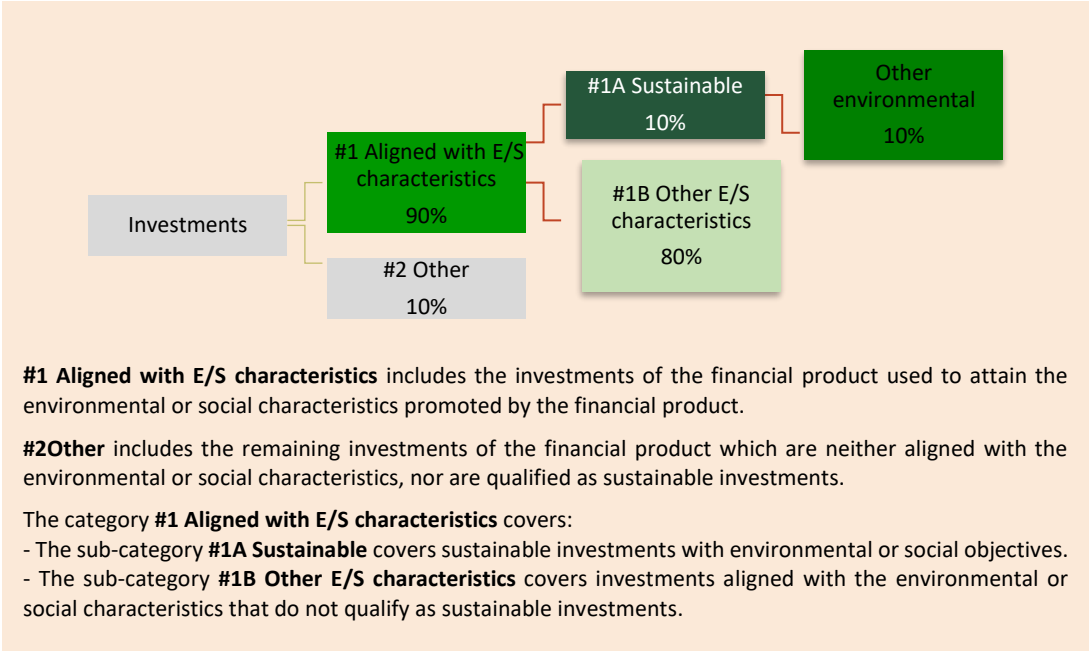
Investments

#1 Aligned with E/S characteristics
90%

#2 Other
10%

#1A Sustainable
10%

#1B Other E/S characteristics
80%

Other environmental
10%

**#1 Aligned with E/S characteristics** includes the investments of the financial product used to attain the environmental or social characteristics promoted by the financial product.

**#2Other** includes the remaining investments of the financial product which are neither aligned with the environmental or social characteristics, nor are qualified as sustainable investments.

The category **#1 Aligned with E/S characteristics** covers:
- The sub-category **#1A Sustainable** covers sustainable investments with environmental or social objectives.
- The sub-category **#1B Other E/S characteristics** covers investments aligned with the environmental or social characteristics that do not qualify as sustainable investments.